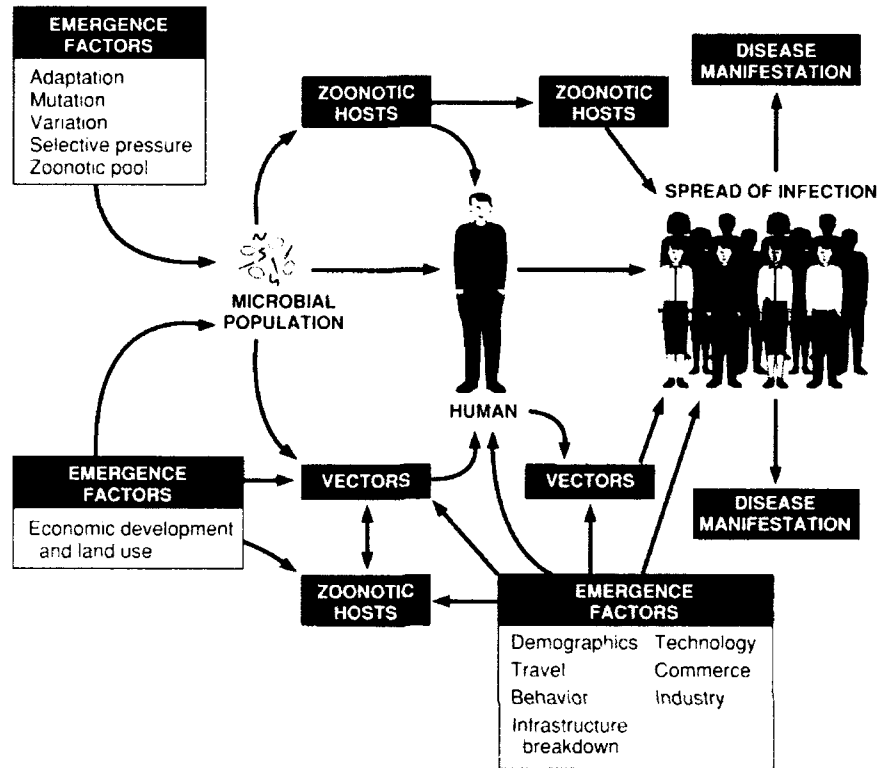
EMERGENCE FACTORS

Adaptation
Mutation
Variation
Selective pressure
Zoonotic pool

ZOONOTIC HOSTS

ZOONOTIC HOSTS

DISEASE MANIFESTATION

SPREAD OF INFECTION

MICROBIAL POPULATION

HUMAN

EMERGENCE FACTORS

Economic development and land use

VECTORS

VECTORS

DISEASE MANIFESTATION

ZOONOTIC HOSTS

EMERGENCE FACTORS

Demographics
Travel
Behavior
Infrastructure breakdown

Technology
Commerce
Industry